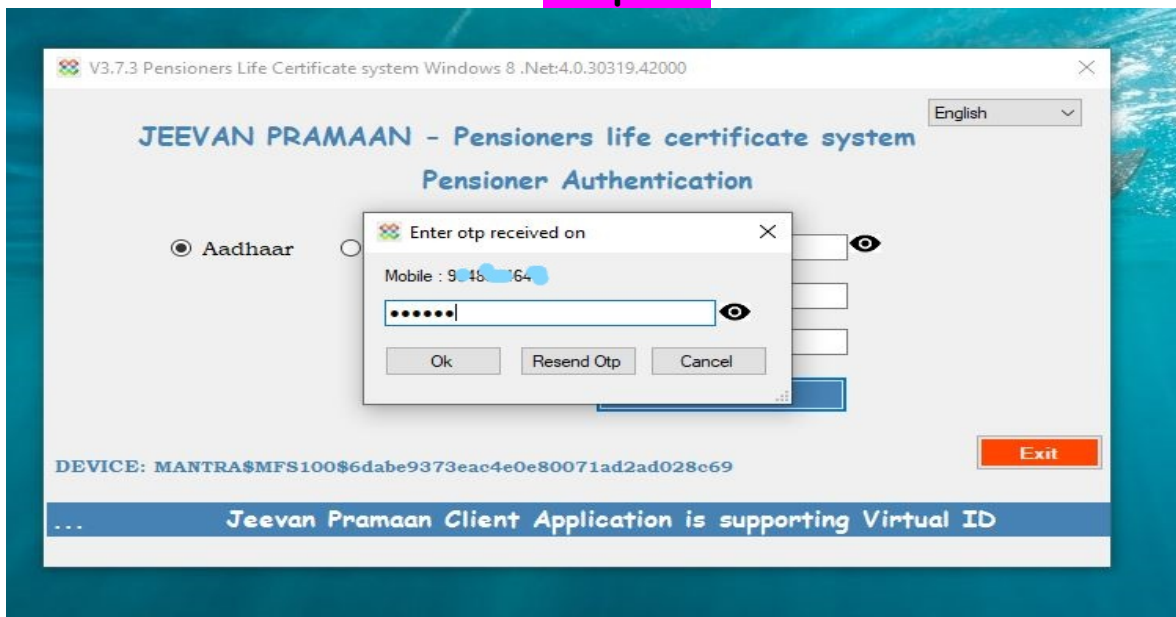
V3.7.3 Pensioners Life Certificate system Windows 8 .Net:4.0.30319.42000

English

JEEVAN PRAMAAN - Pensioners life certificate system

Pensioner Authentication

Aadhaar

Enter otp received on

Mobile : 9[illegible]48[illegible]64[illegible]

••••••

Ok

Resend Otp

Cancel

Exit

DEVICE: MANTRA$MFS100$6dabe9373eac4e0e80071ad2ad028c69

...

Jeevan Pramaan Client Application is supporting Virtual ID